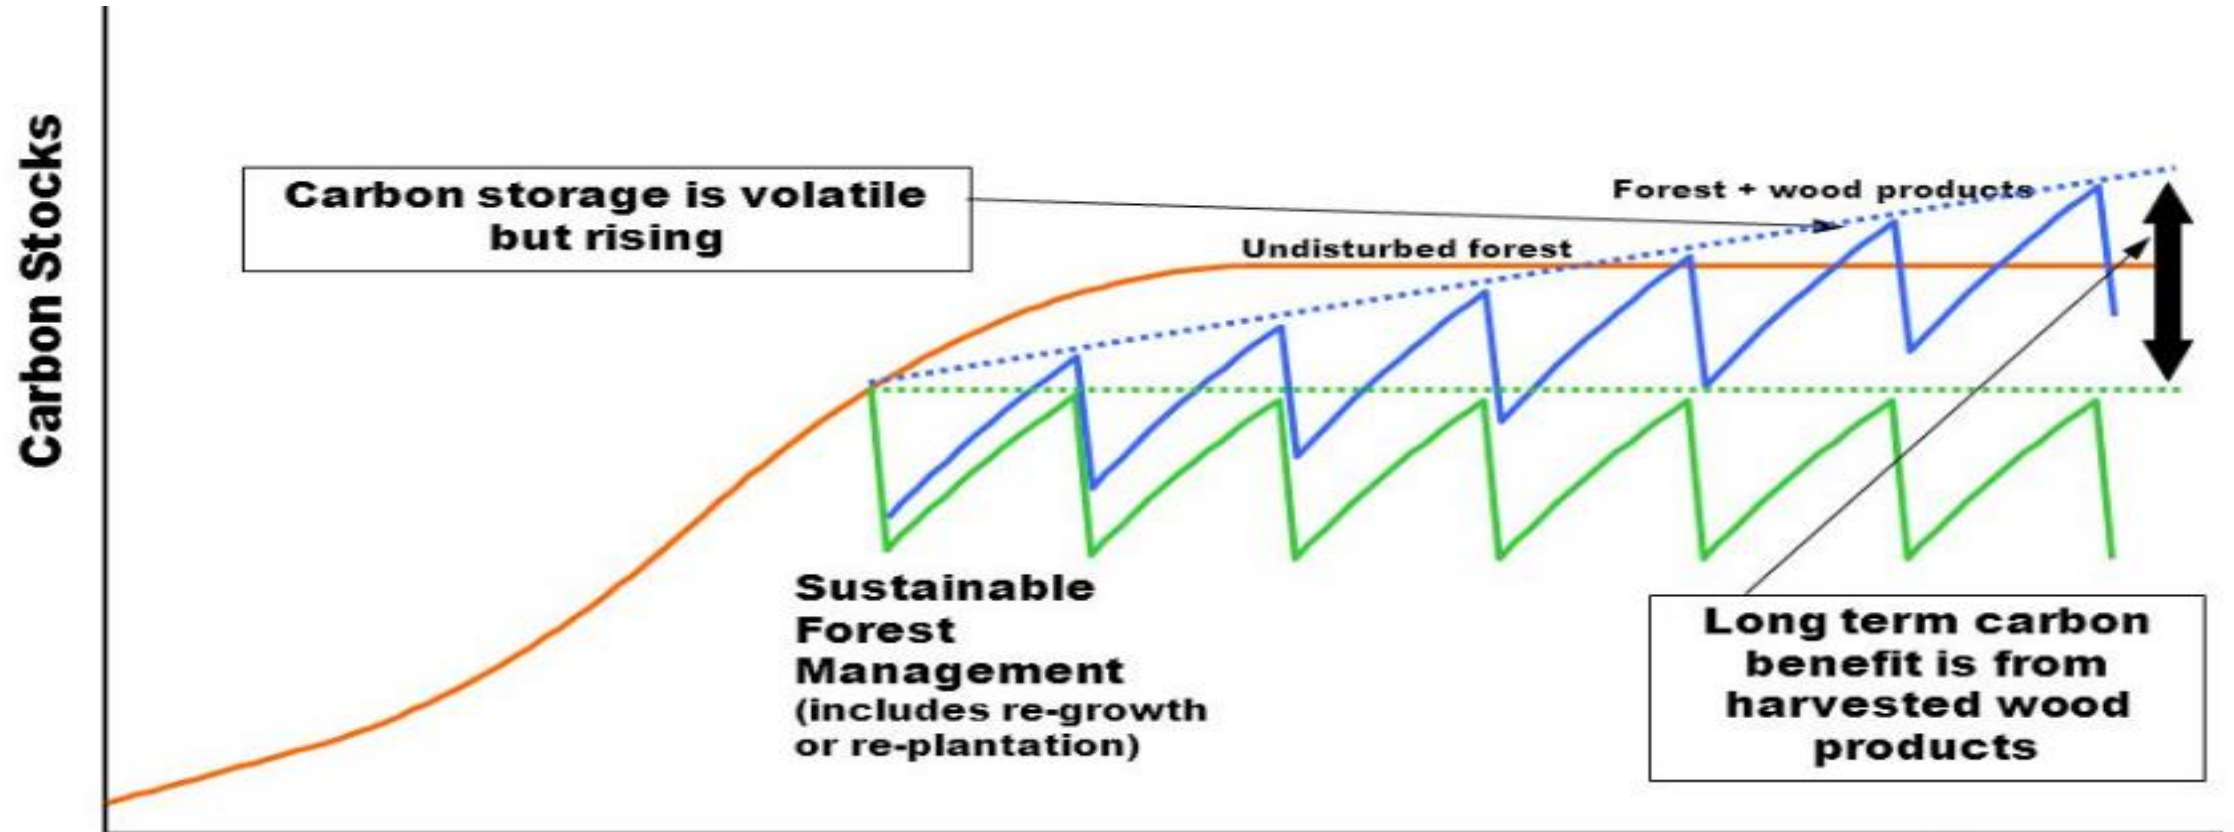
Carbon Stocks

Carbon storage is volatile but rising

Forest + wood products

Undisturbed forest

Sustainable Forest Management (includes re-growth or re-plantation)

Long term carbon benefit is from harvested wood products